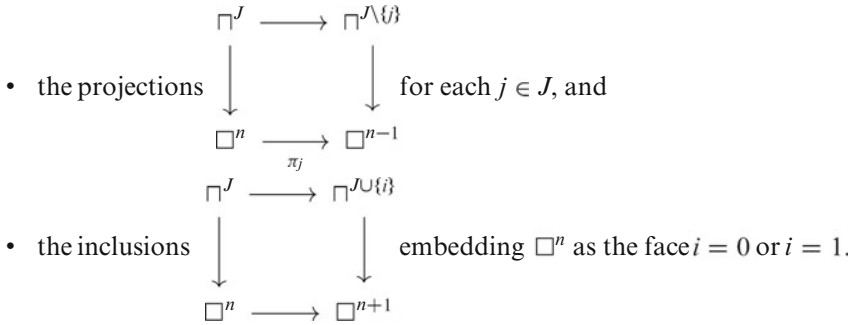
• the projections $\begin{array}{ccc} \sqcap^J & \longrightarrow & \sqcap^{J\setminus\{j\}} \\ \downarrow & & \downarrow \\ \square^n & \underset{\pi_j}{\longrightarrow} & \square^{n-1} \end{array}$ for each $j \in J$, and

• the inclusions $\begin{array}{ccc} \sqcap^J & \longrightarrow & \sqcap^{J\cup\{i\}} \\ \downarrow & & \downarrow \\ \square^n & \longrightarrow & \square^{n+1} \end{array}$ embedding $\square^n$ as the face $i = 0$ or $i = 1$.